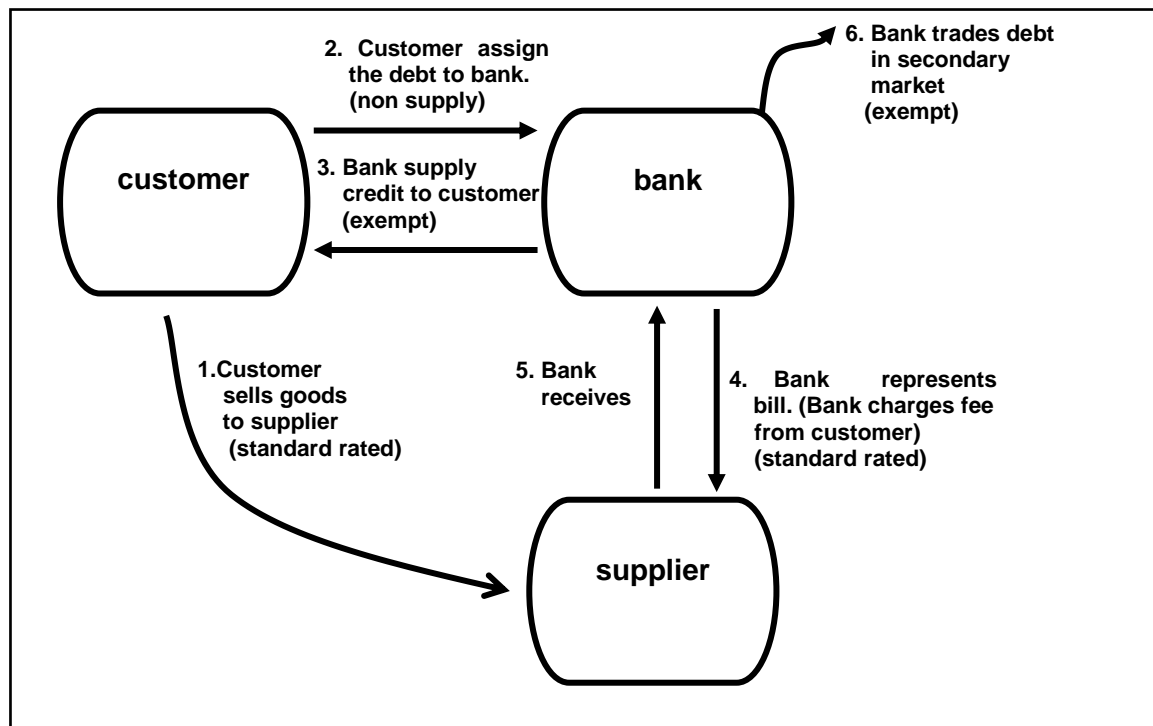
2. Customer assign the debt to bank. (non supply)

6. Bank trades debt in secondary market (exempt)

customer

3. Bank supply credit to customer (exempt)

bank

1.Customer sells goods to supplier (standard rated)

5. Bank receives

4. Bank represents bill. (Bank charges fee from customer) (standard rated)

supplier